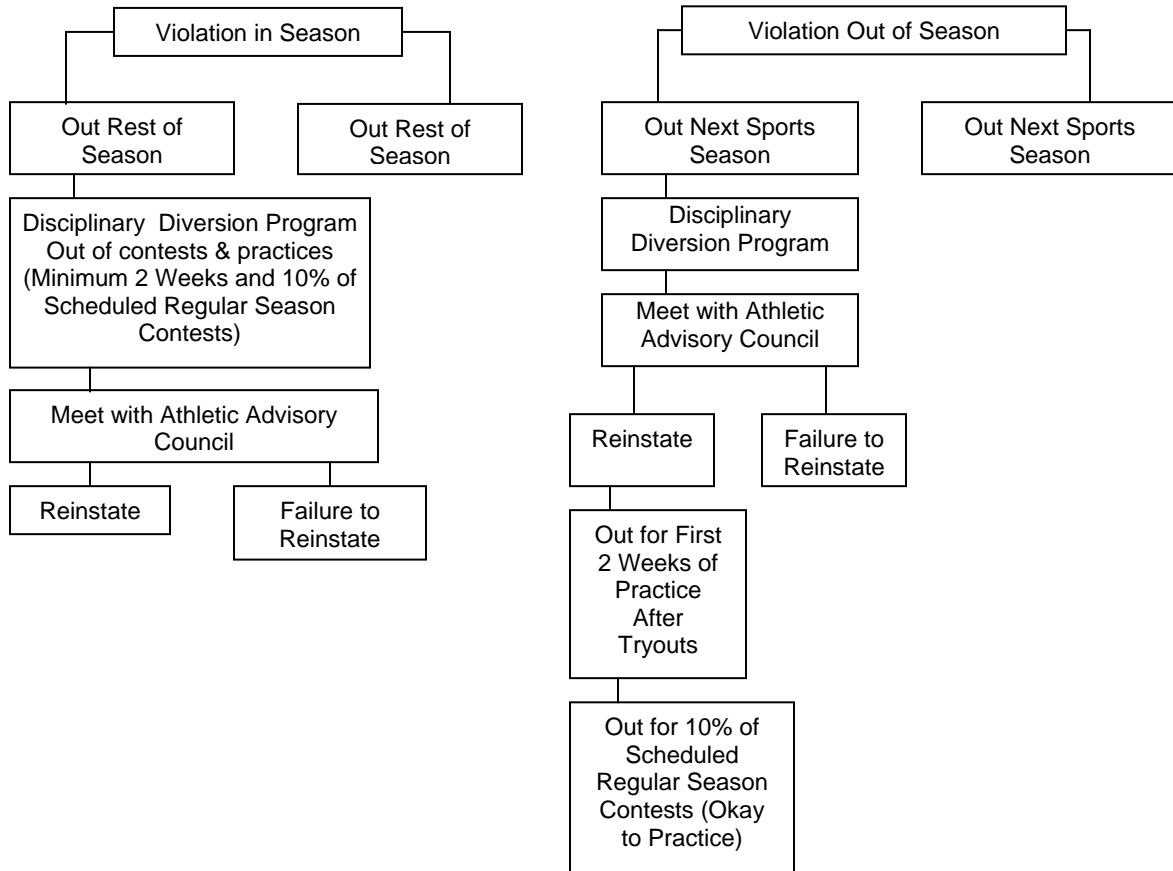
Violation in Season

Out Rest of Season

Out Rest of Season

Disciplinary Diversion Program Out of contests & practices (Minimum 2 Weeks and 10% of Scheduled Regular Season Contests)

Meet with Athletic Advisory Council

Reinstate

Failure to Reinstate

Violation Out of Season

Out Next Sports Season

Out Next Sports Season

Disciplinary Diversion Program

Meet with Athletic Advisory Council

Reinstate

Failure to Reinstate

Out for First 2 Weeks of Practice After Tryouts

Out for 10% of Scheduled Regular Season Contests (Okay to Practice)